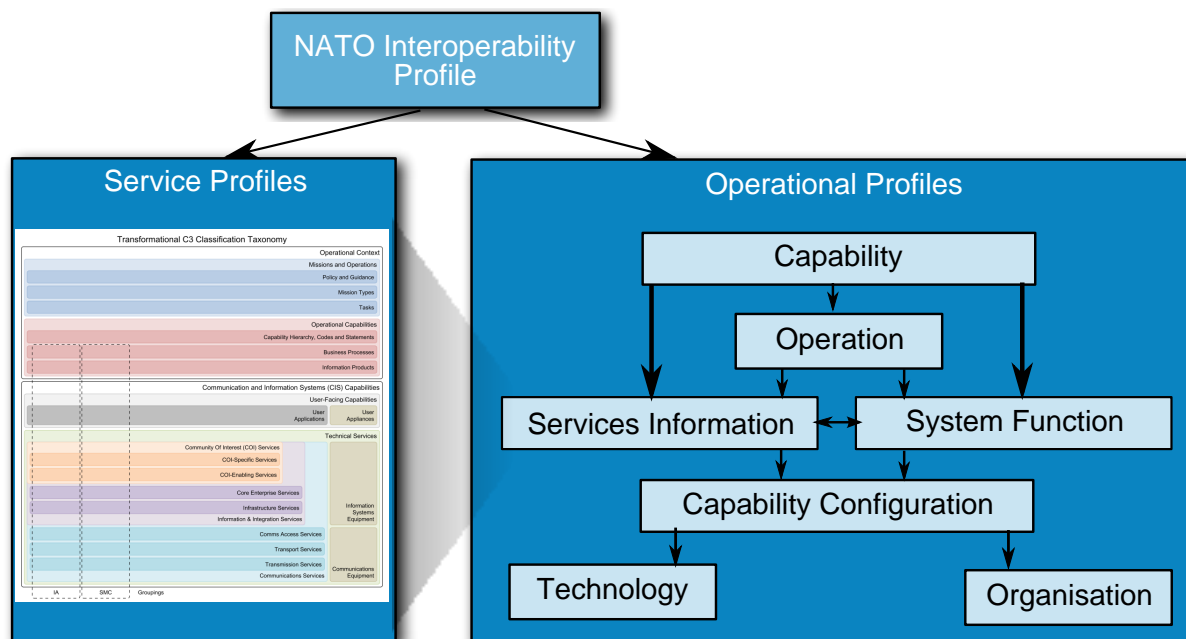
NATO Interoperability Profile

Service Profiles

Transformational C3 Classification Taxonomy

Operational Context

Missions and Operations

Policy and Guidance

Mission Types

Tasks

Operational Capabilities

Capability Hierarchy, Codes and Statements

Business Processes

Information Products

Communication and Information Systems (CIS) Capabilities

User-Facing Capabilities

User Applications

User Appliances

Technical Services

Community Of Interest (COI) Services

COI-Specific Services

COI-Enabling Services

Core Enterprise Services

Infrastructure Services

Information & Integration Services

Information Systems Equipment

Comms Access Services

Transport Services

Transmission Services

Communications Services

Communications Equipment

IA

SMC

Groupings

Operational Profiles

Capability

Operation

Services Information

System Function

Capability Configuration

Technology

Organisation